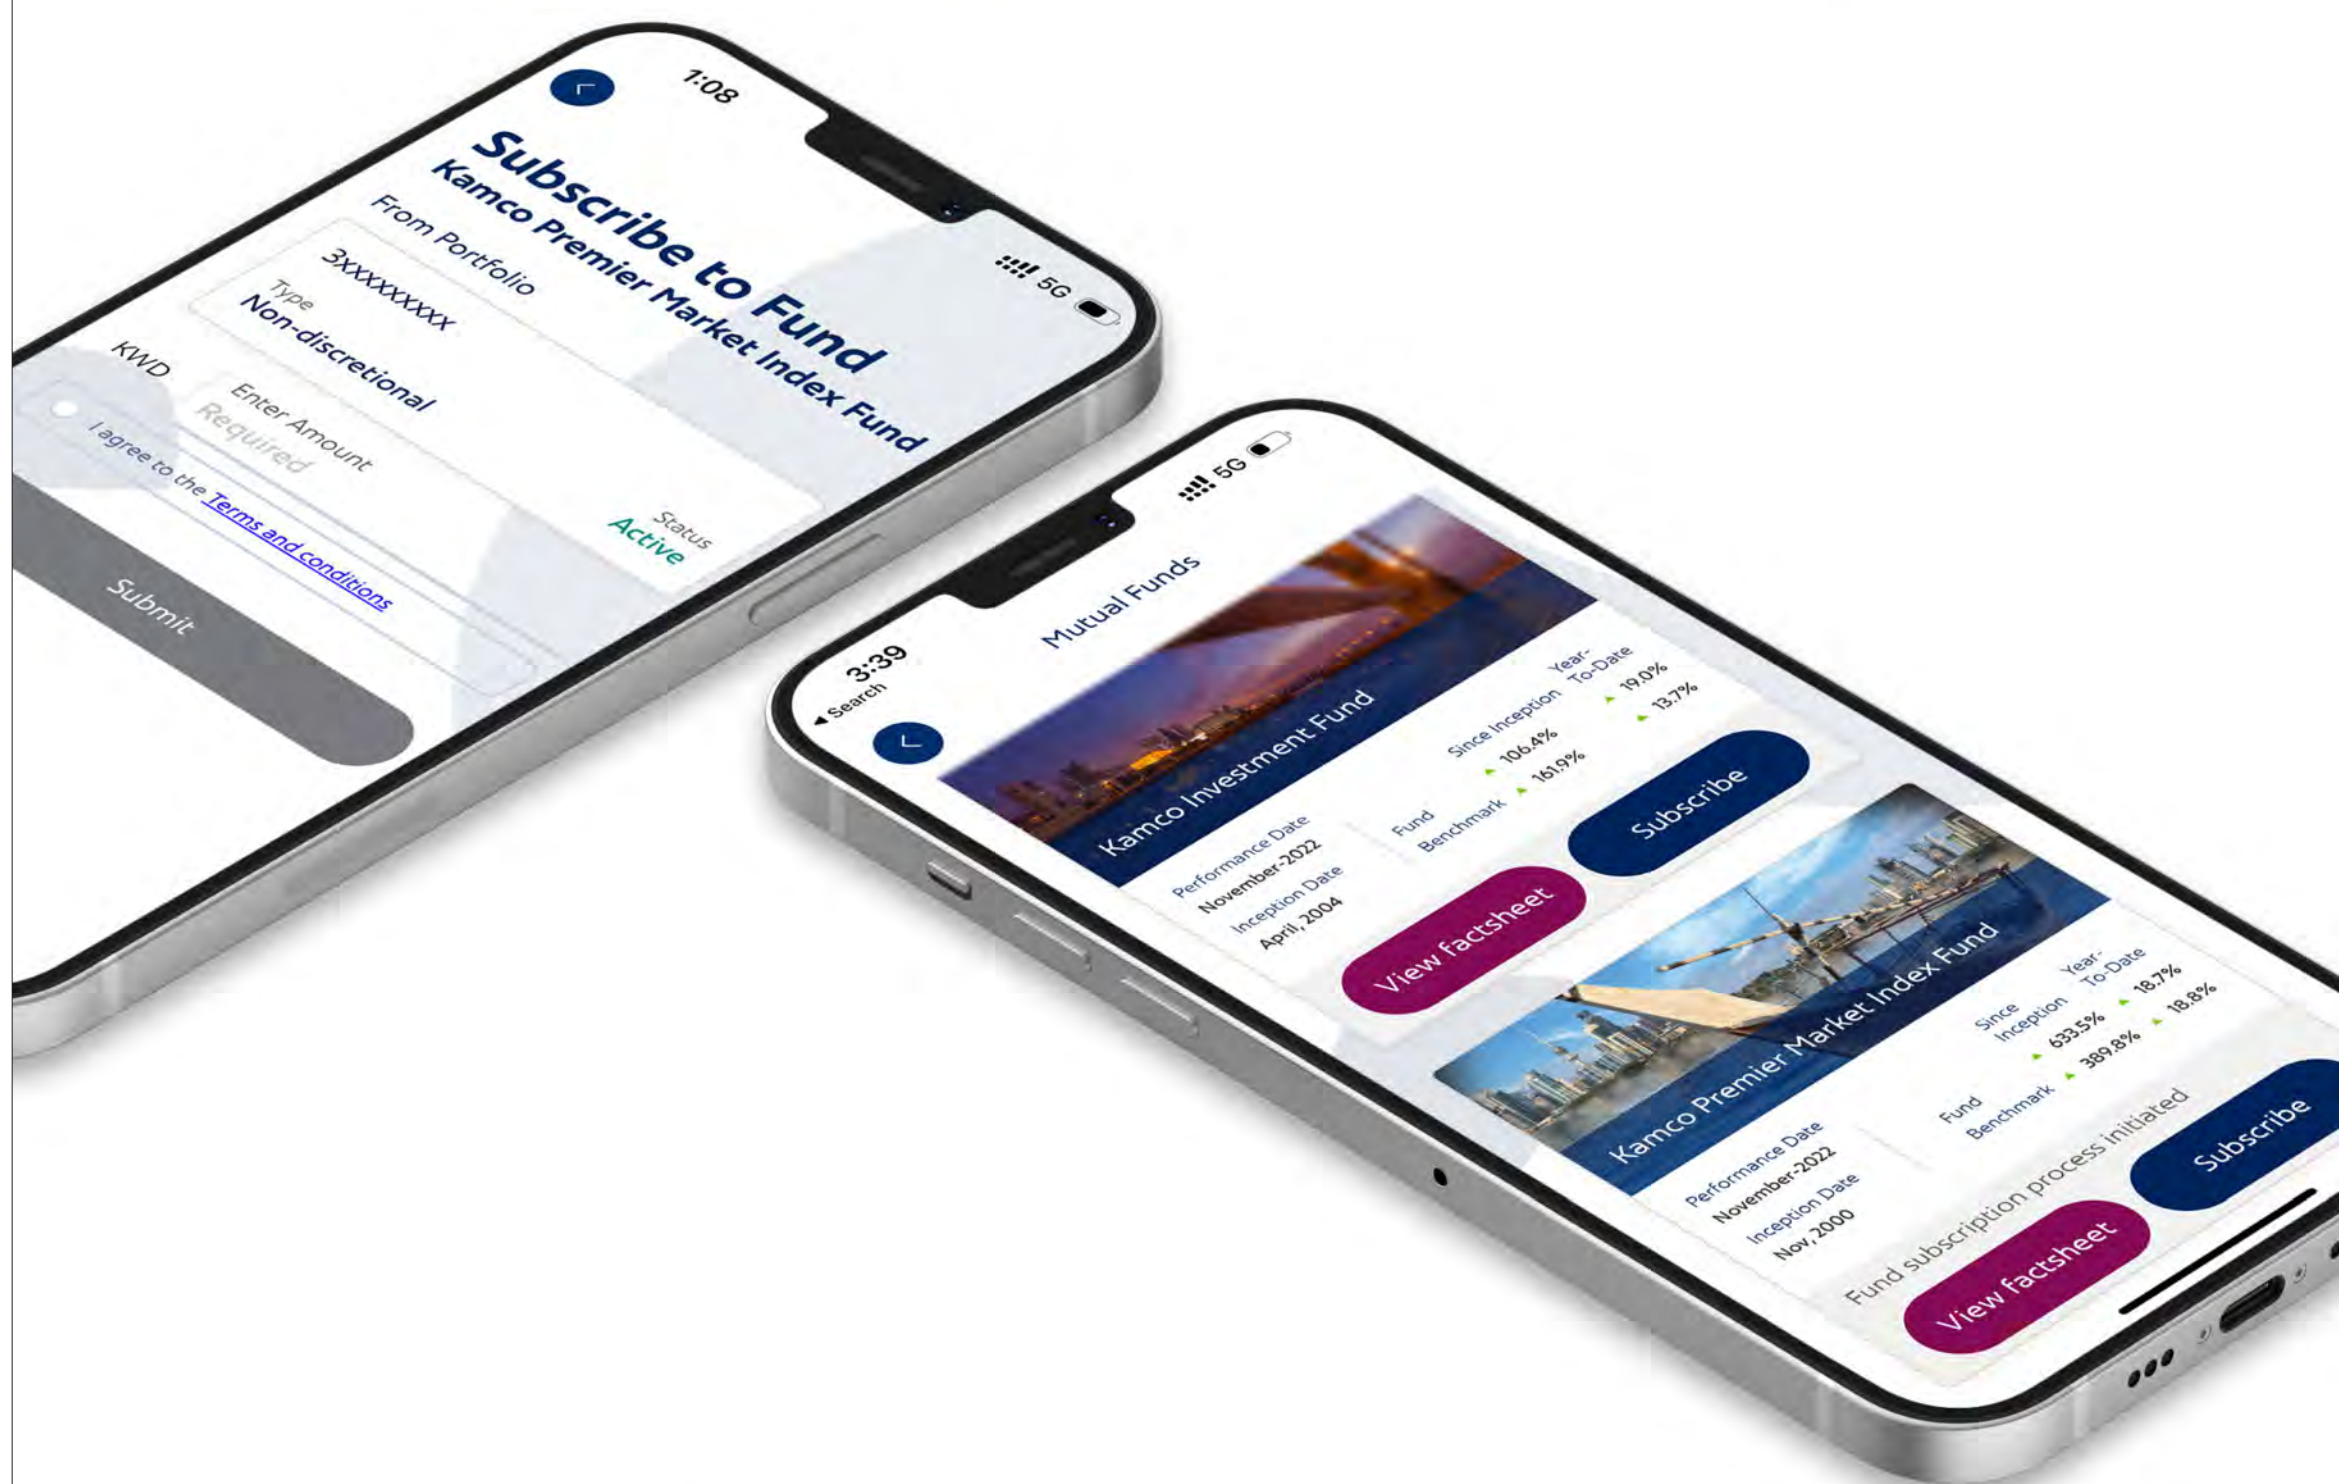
1:08

5G

Subscribe to Fund

Kamco Premier Market Index Fund

From Portfolio

3xxxxxxxx

Type

Non-discretional

Status

Active

KWD

Enter Amount

Required

I agree to the Terms and conditions

Submit

3:39

◂ Search

5G

Mutual Funds

Kamco Investment Fund

Performance Date

November-2022

Inception Date

April, 2004

| | Since Inception | Year-To-Date |
|---|---|---|
| Fund | 106.4% | 19.0% |
| Benchmark | 161.9% | 13.7% |

View factsheet

Subscribe

Kamco Premier Market Index Fund

Performance Date

November-2022

Inception Date

Nov, 2000

| | Since Inception | Year-To-Date |
|---|---|---|
| Fund | 633.5% | 18.7% |
| Benchmark | 389.8% | 18.8% |

Fund subscription process initiated

View factsheet

Subscribe